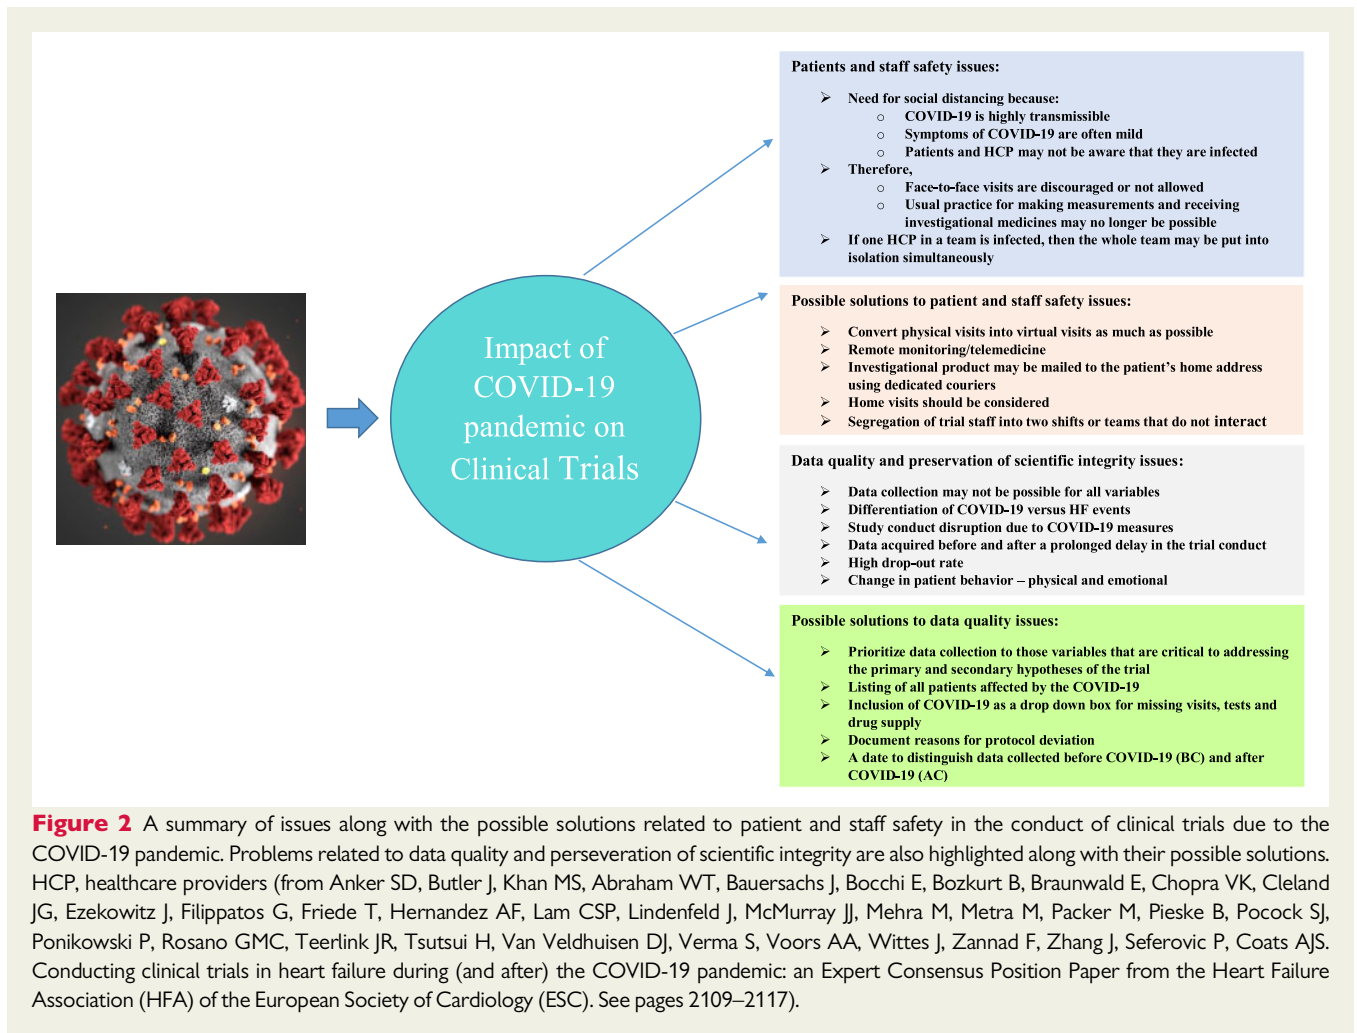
Impact of COVID-19 pandemic on Clinical Trials

Patients and staff safety issues:

- Need for social distancing because:
  - COVID-19 is highly transmissible
  - Symptoms of COVID-19 are often mild
  - Patients and HCP may not be aware that they are infected
- Therefore,
  - Face-to-face visits are discouraged or not allowed
  - Usual practice for making measurements and receiving investigational medicines may no longer be possible
- If one HCP in a team is infected, then the whole team may be put into isolation simultaneously

Possible solutions to patient and staff safety issues:

- Convert physical visits into virtual visits as much as possible
- Remote monitoring/telemedicine
- Investigational product may be mailed to the patient's home address using dedicated couriers
- Home visits should be considered
- Segregation of trial staff into two shifts or teams that do not interact

Data quality and preservation of scientific integrity issues:

- Data collection may not be possible for all variables
- Differentiation of COVID-19 versus HF events
- Study conduct disruption due to COVID-19 measures
- Data acquired before and after a prolonged delay in the trial conduct
- High drop-out rate
- Change in patient behavior – physical and emotional

Possible solutions to data quality issues:

- Prioritize data collection to those variables that are critical to addressing the primary and secondary hypotheses of the trial
- Listing of all patients affected by the COVID-19
- Inclusion of COVID-19 as a drop down box for missing visits, tests and drug supply
- Document reasons for protocol deviation
- A date to distinguish data collected before COVID-19 (BC) and after COVID-19 (AC)

Figure 2 A summary of issues along with the possible solutions related to patient and staff safety in the conduct of clinical trials due to the COVID-19 pandemic. Problems related to data quality and perseveration of scientific integrity are also highlighted along with their possible solutions. HCP, healthcare providers (from Anker SD, Butler J, Khan MS, Abraham WT, Bauersachs J, Bocchi E, Bozkurt B, Braunwald E, Chopra VK, Cleland JG, Ezekowitz J, Filippatos G, Friede T, Hernandez AF, Lam CSP, Lindenfeld J, McMurray JJ, Mehra M, Metra M, Packer M, Pieske B, Pocock SJ, Ponikowski P, Rosano GMC, Teerlink JR, Tsutsui H, Van Veldhuisen DJ, Verma S, Voors AA, Wittes J, Zannad F, Zhang J, Seferovic P, Coats AJS. Conducting clinical trials in heart failure during (and after) the COVID-19 pandemic: an Expert Consensus Position Paper from the Heart Failure Association (HFA) of the European Society of Cardiology (ESC). See pages 2109–2117).